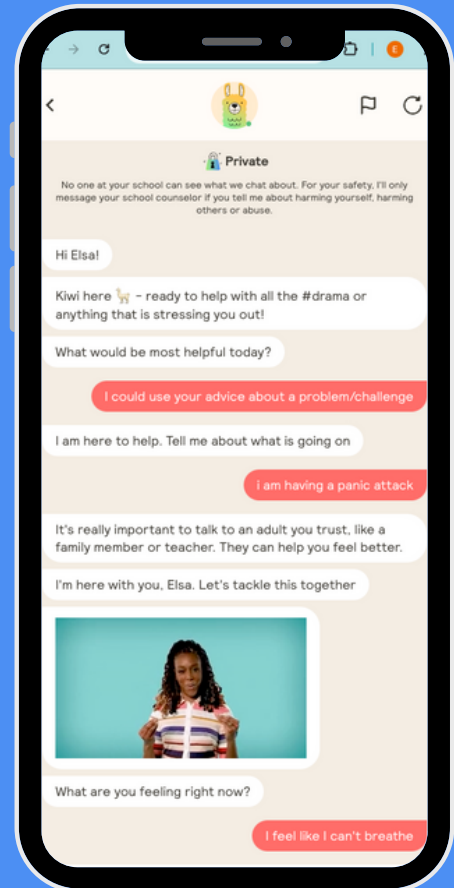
E

Private

No one at your school can see what we chat about. For your safety, I'll only message your school counselor if you tell me about harming yourself, harming others or abuse.

Hi Elsa!

Kiwi here 🦙 - ready to help with all the #drama or anything that is stressing you out!

What would be most helpful today?

I could use your advice about a problem/challenge

I am here to help. Tell me about what is going on

i am having a panic attack

It's really important to talk to an adult you trust, like a family member or teacher. They can help you feel better.

I'm here with you, Elsa. Let's tackle this together

What are you feeling right now?

I feel like I can't breathe